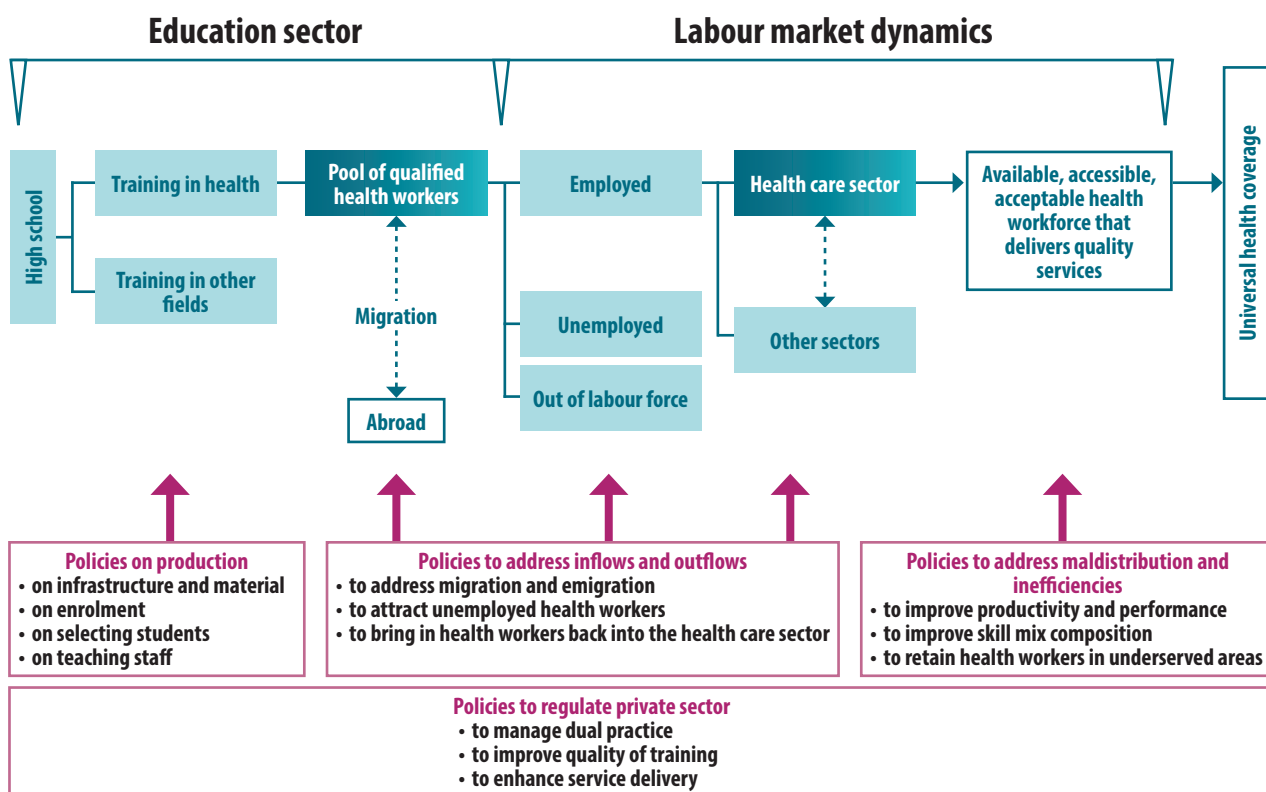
Education sector

Labour market dynamics

High school

Training in health

Training in other fields

Pool of qualified health workers

Migration

Abroad

Employed

Unemployed

Out of labour force

Health care sector

Other sectors

Available, accessible, acceptable health workforce that delivers quality services

Universal health coverage

Policies on production
• on infrastructure and material
• on enrolment
• on selecting students
• on teaching staff

Policies to address inflows and outflows
• to address migration and emigration
• to attract unemployed health workers
• to bring in health workers back into the health care sector

Policies to address maldistribution and inefficiencies
• to improve productivity and performance
• to improve skill mix composition
• to retain health workers in underserved areas

Policies to regulate private sector
• to manage dual practice
• to improve quality of training
• to enhance service delivery